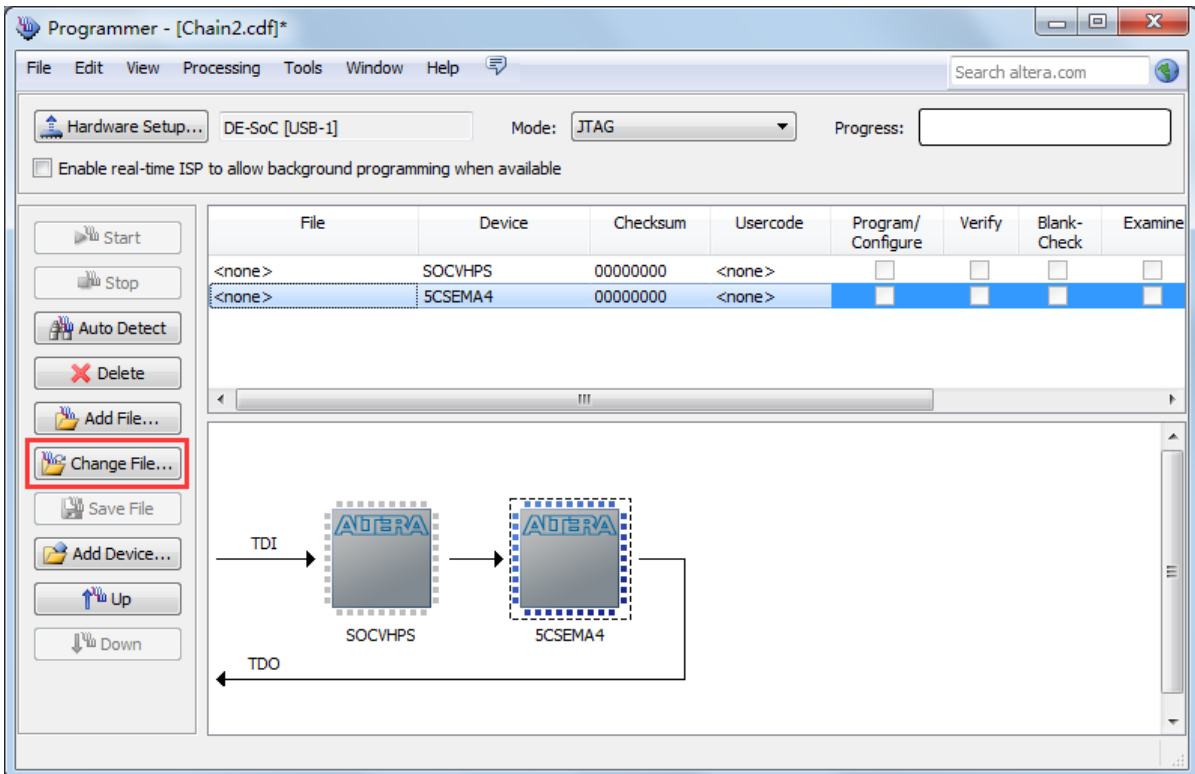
Programmer - [Chain2.cdf]*

File Edit View Processing Tools Window Help

Search altera.com

Hardware Setup... DE-SoC [USB-1] Mode: JTAG Progress:

Enable real-time ISP to allow background programming when available

Start
Stop
Auto Detect
Delete
Add File...
Change File...
Save File
Add Device...
Up
Down

| File | Device | Checksum | Usercode | Program/ Configure | Verify | Blank-Check | Examine |
|---|---|---|---|---|---|---|---|
| <none> | SOCVHPS | 00000000 | <none> | | | | |
| <none> | 5CSEMA4 | 00000000 | <none> | | | | |

TDI
ALTERA
SOCVHPS
ALTERA
5CSEMA4
TDO